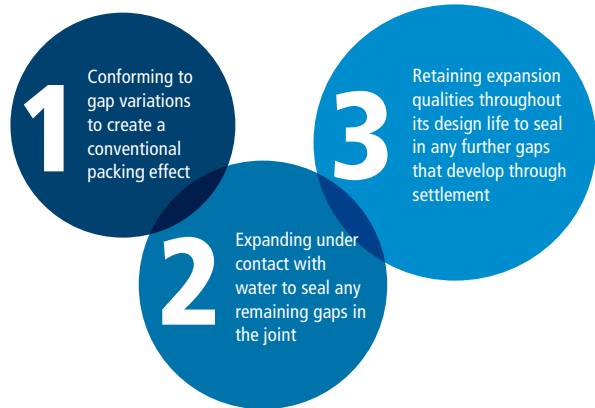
1

Conforming to gap variations to create a conventional packing effect

3

Retaining expansion qualities throughout its design life to seal in any further gaps that develop through settlement

2

Expanding under contact with water to seal any remaining gaps in the joint